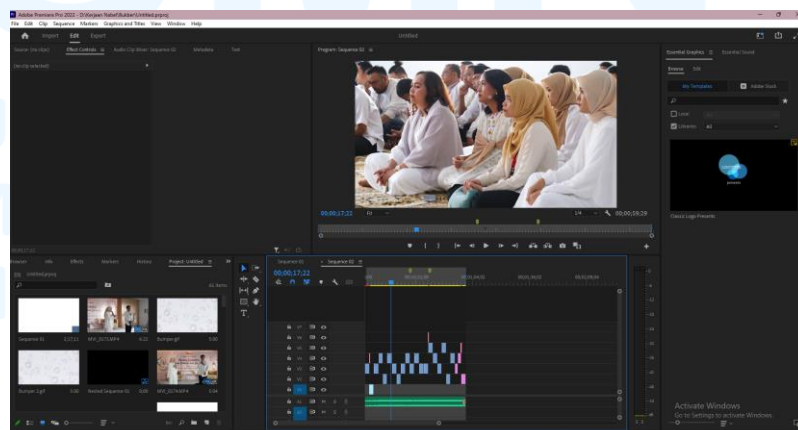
Adobe Premiere Pro 2022 - D:\Kerjaan\Untitled.prproj
File Edit Clip Sequence Markers Graphics and Titles View Window Help
Import Edit Export
Untitled
Source: (no clips) Effect Controls Audio Clip Mixer: Sequence 01 Metadata Text
(no clip selected)
Program: Sequence 01
00;00;17;22 Fit 1/4 00;00;59;29
Essential Graphics Essential Sound
Browse Edit
My Templates Adobe Stock
Local
Libraries All
Classic Logo Presents
Project: Untitled Info Effects Markers History
Untitled.prproj
61 Items
Sequence 01
MVI_0573.MP4
Bumper.gif
Bumper 2.gif
Nested Sequence 01
MVI_0574.MP4
Sequence 01
00;00;17;22
V7
V6
V5
V4
V3
V2
V1
A1
A2
Activate Windows
Go to Settings to activate Windows.